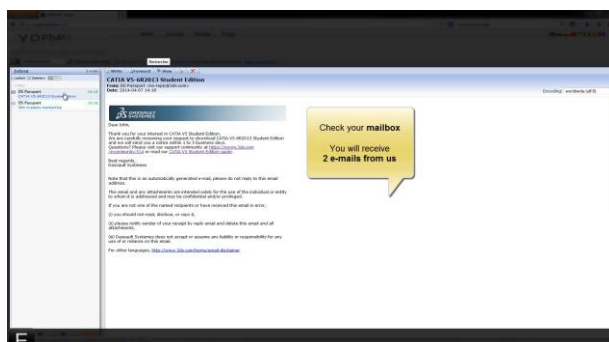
Rechercher

CATIA V5-6R2013 Student Edition

DASSAULT SYSTEMES

Dear John,

Thank you for your interest in CATIA V5 Student Edition.
We are carefully reviewing your request to download CATIA V5-6R2013 Student Edition and we will send you a notice within 1 to 3 business days.
Questions? Please visit our support community at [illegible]

Best regards,
Dassault Systèmes

Note that this is an automatically generated e-mail, please do not reply to this email address.

This email and any attachments are intended solely for the use of the individual or entity to whom it is addressed and may be confidential and/or privileged.

If you are not one of the named recipients or have received this email in error,

(i) you should not read, disclose, or copy it,

(ii) please notify sender of your receipt by reply email and delete this email and all attachments,

(iii) Dassault Systemes does not accept or assume any liability or responsibility for any use of or reliance on this email.

For other languages, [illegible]

Check your **mailbox**

You will receive
**2 e-mails from us**